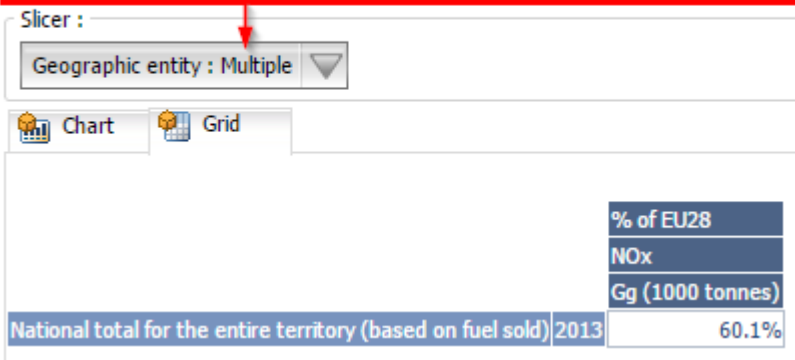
Slicer :

Geographic entity : Multiple

Chart Grid

| | | % of EU28 |
|---|---|---|
| | | NOx |
| | | Gg (1000 tonnes) |
| National total for the entire territory (based on fuel sold) | 2013 | 60.1% |